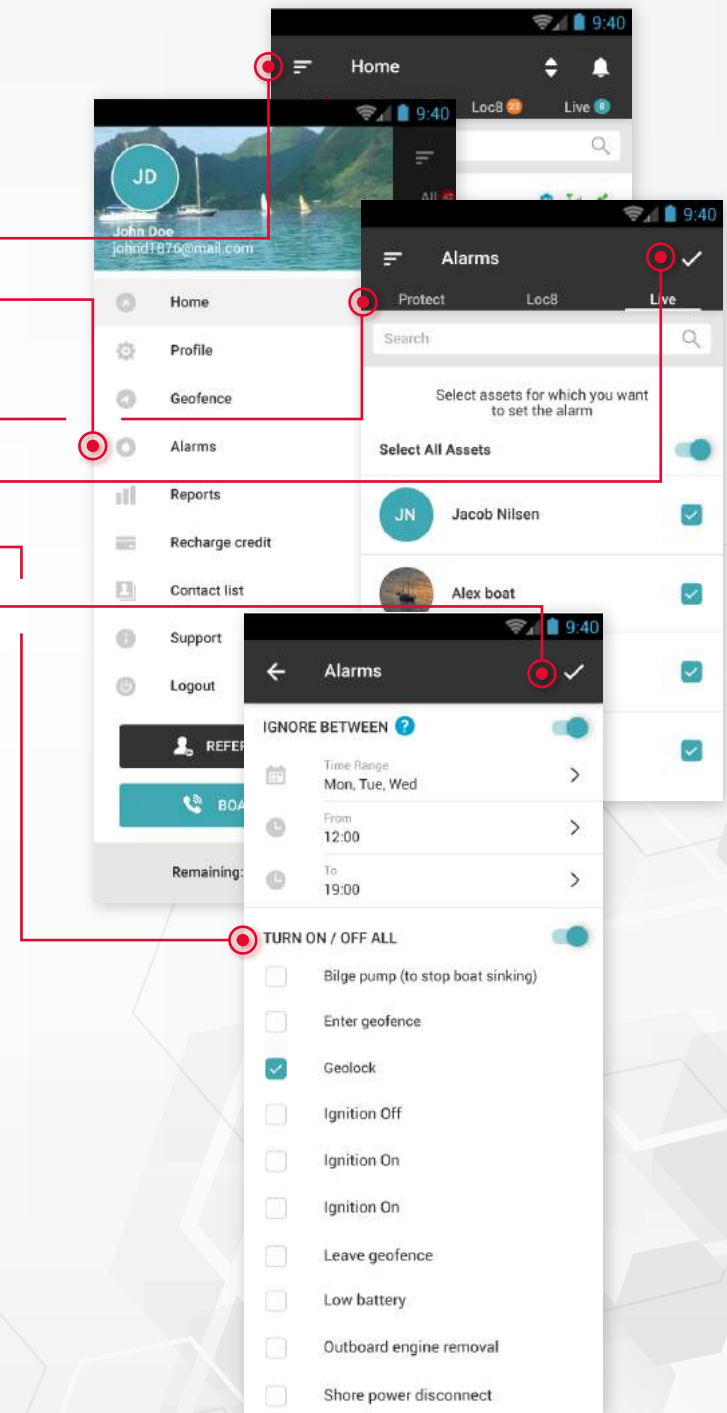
9:40
Home
Loc8 23
Live 8

9:40
JD
John Doe
johnd1876@mail.com
All
Home
Profile
Geofence
Alarms
Reports
Recharge credit
Contact list
Support
Logout
REFER
BOA
Remaining:

9:40
Alarms
Protect
Loc8
Live
Search
Select assets for which you want to set the alarm
Select All Assets
JN
Jacob Nilsen
Alex boat

9:40
Alarms
IGNORE BETWEEN
Time Range
Mon, Tue, Wed
From
12:00
To
19:00
TURN ON / OFF ALL
Bilge pump (to stop boat sinking)
Enter geofence
Geolock
Ignition Off
Ignition On
Ignition On
Leave geofence
Low battery
Outboard engine removal
Shore power disconnect